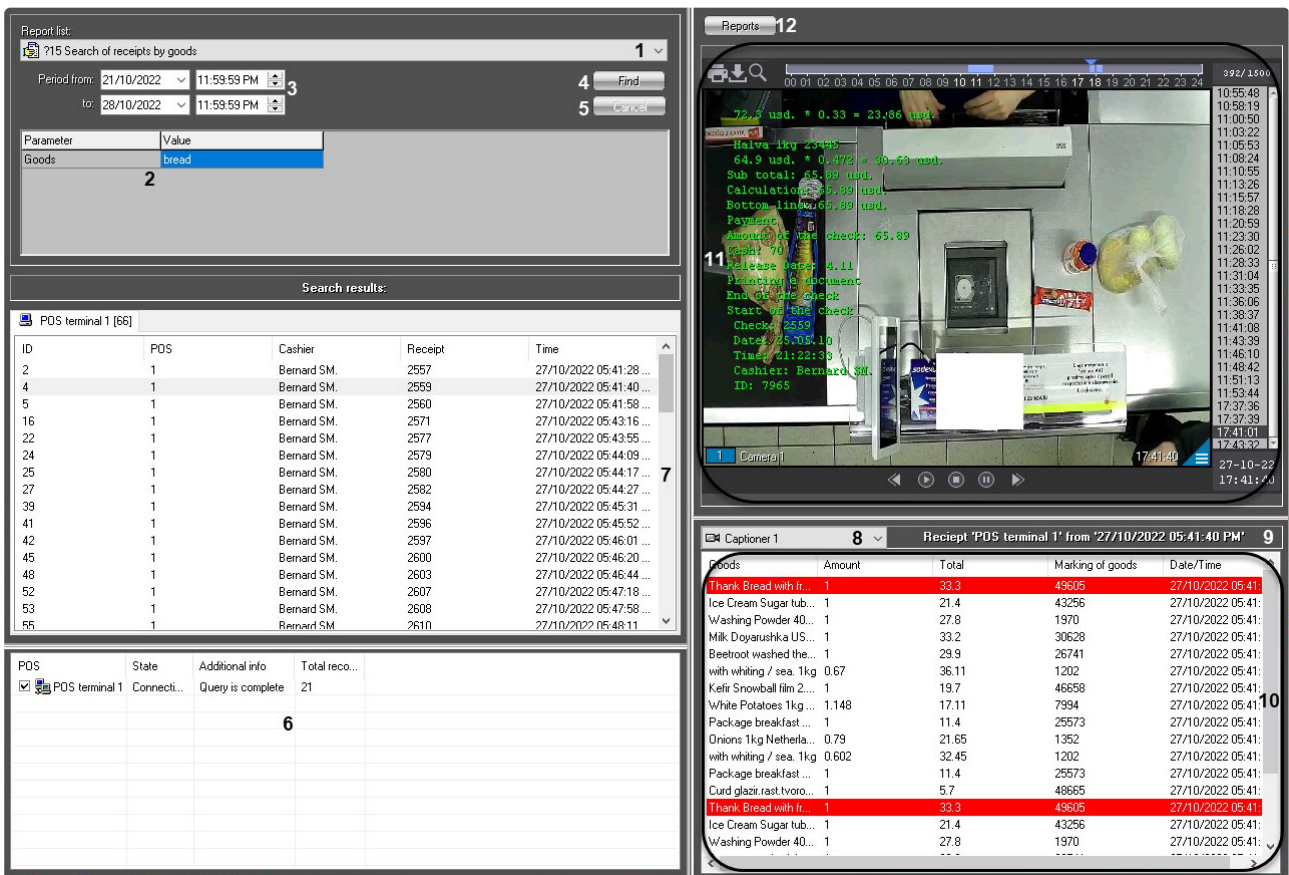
Report list:

?15 Search of receipts by goods 1

Period from: 21/10/2022 11:59:59 PM 3

to: 28/10/2022 11:59:59 PM

4 Find

5 Cancel

| Parameter | Value |
|---|---|
| Goods | bread |

2

Search results:

POS terminal 1 [66]

| ID | POS | Cashier | Receipt | Time |
|---|---|---|---|---|
| 2 | 1 | Bernard SM. | 2557 | 27/10/2022 05:41:28 ... |
| 4 | 1 | Bernard SM. | 2559 | 27/10/2022 05:41:40 ... |
| 5 | 1 | Bernard SM. | 2560 | 27/10/2022 05:41:58 ... |
| 16 | 1 | Bernard SM. | 2571 | 27/10/2022 05:43:16 ... |
| 22 | 1 | Bernard SM. | 2577 | 27/10/2022 05:43:55 ... |
| 24 | 1 | Bernard SM. | 2579 | 27/10/2022 05:44:09 ... |
| 25 | 1 | Bernard SM. | 2580 | 27/10/2022 05:44:17 ... |
| 27 | 1 | Bernard SM. | 2582 | 27/10/2022 05:44:27 ... |
| 39 | 1 | Bernard SM. | 2594 | 27/10/2022 05:45:31 ... |
| 41 | 1 | Bernard SM. | 2596 | 27/10/2022 05:45:52 ... |
| 42 | 1 | Bernard SM. | 2597 | 27/10/2022 05:46:01 ... |
| 45 | 1 | Bernard SM. | 2600 | 27/10/2022 05:46:20 ... |
| 48 | 1 | Bernard SM. | 2603 | 27/10/2022 05:46:44 ... |
| 52 | 1 | Bernard SM. | 2607 | 27/10/2022 05:47:18 ... |
| 53 | 1 | Bernard SM. | 2608 | 27/10/2022 05:47:58 ... |
| 55 | 1 | Bernard SM. | 2610 | 27/10/2022 05:48:11 |

7

| POS | State | Additional info | Total reco... |
|---|---|---|---|
| POS terminal 1 | Connecti... | Query is complete | 21 |

6

Reports 12

00 01 02 03 04 05 06 07 08 09 10 11 12 13 14 15 16 17 18 19 20 21 22 23 24

392/1500

10:55:48
10:58:19
11:00:50
11:03:22
11:05:53
11:08:24
11:10:55
11:13:26
11:15:57
11:18:28
11:20:59
11:23:30
11:26:02
11:28:33
11:31:04
11:33:35
11:36:06
11:38:37
11:41:08
11:43:39
11:46:10
11:48:42
11:51:13
11:53:44
17:37:36
17:37:39
17:41:01
17:43:32

72.3 usd. * 0.33 = 23.86 usd.
Halva 1kg 23448
64.9 usd. * 0.472 = 30.63 usd.
Sub total: 65.89 usd.
Calculation: 65.89 usd.
Bottom line: 65.89 usd.
Payment
Amount of the check: 65.89
Cash: 70
Release Date: 4.11
Printing a document
End of the check
Start of the check
Check: 2559
Date: 25.05.10
Time: 21:22:33
Cashier: Bernard SM.
ID: 7965

11

1 Camera 1 17:41:40

27-10-22
17:41:40

Captioner 1 8 Reciept 'POS terminal 1' from '27/10/2022 05:41:40 PM' 9

| Goods | Amount | Total | Marking of goods | Date/Time |
|---|---|---|---|---|
| Thank Bread with fr... | 1 | 33.3 | 49605 | 27/10/2022 05:41: |
| Ice Cream Sugar tub... | 1 | 21.4 | 43256 | 27/10/2022 05:41: |
| Washing Powder 40... | 1 | 27.8 | 1970 | 27/10/2022 05:41: |
| Milk Doyarushka US... | 1 | 33.2 | 30628 | 27/10/2022 05:41: |
| Beetroot washed the... | 1 | 29.9 | 26741 | 27/10/2022 05:41: |
| with whiting / sea. 1kg | 0.67 | 36.11 | 1202 | 27/10/2022 05:41: |
| Kefir Snowball film 2.... | 1 | 19.7 | 46658 | 27/10/2022 05:41: |
| White Potatoes 1kg ... | 1.148 | 17.11 | 7994 | 27/10/2022 05:41: |
| Package breakfast ... | 1 | 11.4 | 25573 | 27/10/2022 05:41: |
| Onions 1kg Netherla... | 0.79 | 21.65 | 1352 | 27/10/2022 05:41: |
| with whiting / sea. 1kg | 0.602 | 32.45 | 1202 | 27/10/2022 05:41: |
| Package breakfast ... | 1 | 11.4 | 25573 | 27/10/2022 05:41: |
| Curd glazir.rast.tvoro... | 1 | 5.7 | 48665 | 27/10/2022 05:41: |
| Thank Bread with fr... | 1 | 33.3 | 49605 | 27/10/2022 05:41: |
| Ice Cream Sugar tub... | 1 | 21.4 | 43256 | 27/10/2022 05:41: |
| Washing Powder 40... | 1 | 27.8 | 1970 | 27/10/2022 05:41: |

10